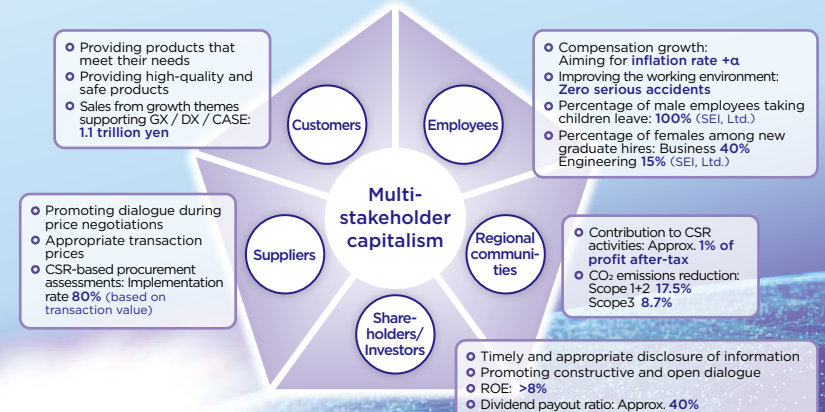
Providing products that meet their needs
Providing high-quality and safe products
Sales from growth themes supporting GX / DX / CASE: 1.1 trillion yen

Customers

Employees

Compensation growth: Aiming for inflation rate +α
Improving the working environment: Zero serious accidents
Percentage of male employees taking children leave: 100% (SEI, Ltd.)
Percentage of females among new graduate hires: Business 40% Engineering 15% (SEI, Ltd.)

Multi-stakeholder capitalism

Promoting dialogue during price negotiations
Appropriate transaction prices
CSR-based procurement assessments: Implementation rate 80% (based on transaction value)

Suppliers

Regional communities

Contribution to CSR activities: Approx. 1% of profit after-tax
$CO_2$ emissions reduction: Scope 1+2 17.5% Scope3 8.7%

Shareholders/ Investors

Timely and appropriate disclosure of information
Promoting constructive and open dialogue
ROE: >8%
Dividend payout ratio: Approx. 40%